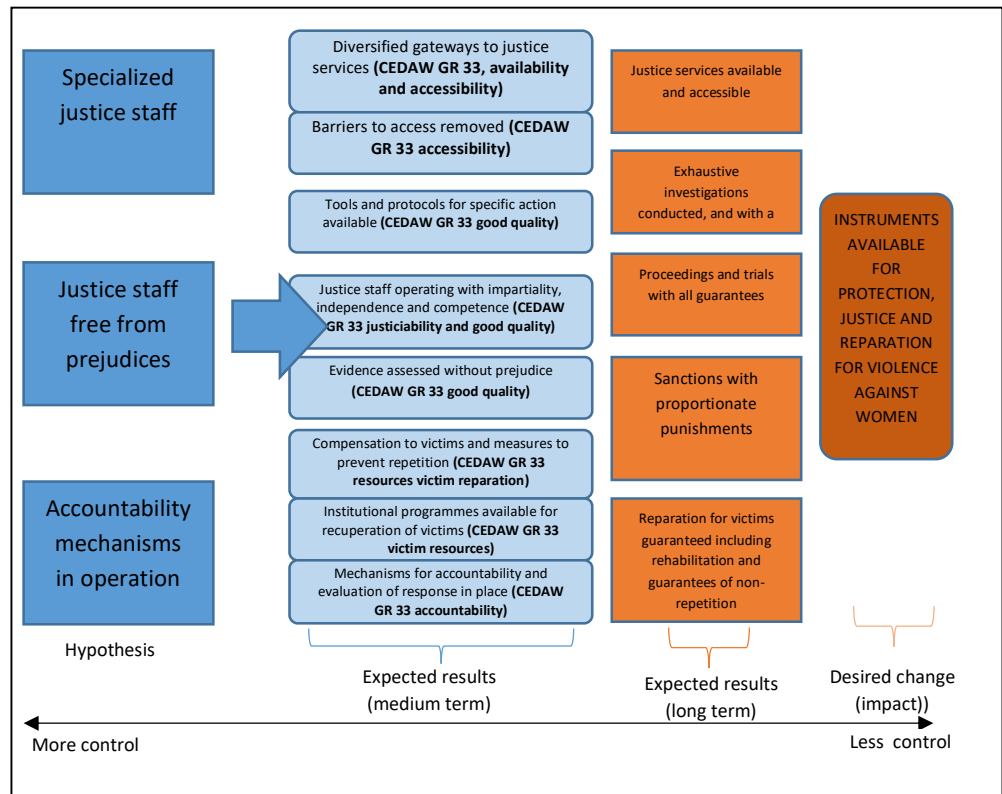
Specialized justice staff

Justice staff free from prejudices

Accountability mechanisms in operation

Hypothesis

Diversified gateways to justice services **(CEDAW GR 33, availability and accessibility)**

Barriers to access removed **(CEDAW GR 33 accessibility)**

Tools and protocols for specific action available **(CEDAW GR 33 good quality)**

Justice staff operating with impartiality, independence and competence **(CEDAW GR 33 justiciability and good quality)**

Evidence assessed without prejudice **(CEDAW GR 33 good quality)**

Compensation to victims and measures to prevent repetition **(CEDAW GR 33 resources victim reparation)**

Institutional programmes available for recuperation of victims **(CEDAW GR 33 victim resources)**

Mechanisms for accountability and evaluation of response in place **(CEDAW GR 33 accountability)**

Expected results (medium term)

Justice services available and accessible

Exhaustive investigations conducted, and with a

Proceedings and trials with all guarantees

Sanctions with proportionate punishments

Reparation for victims guaranteed including rehabilitation and guarantees of non-repetition

Expected results (long term)

INSTRUMENTS AVAILABLE FOR PROTECTION, JUSTICE AND REPARATION FOR VIOLENCE AGAINST WOMEN

Desired change (impact))

More control

Less control